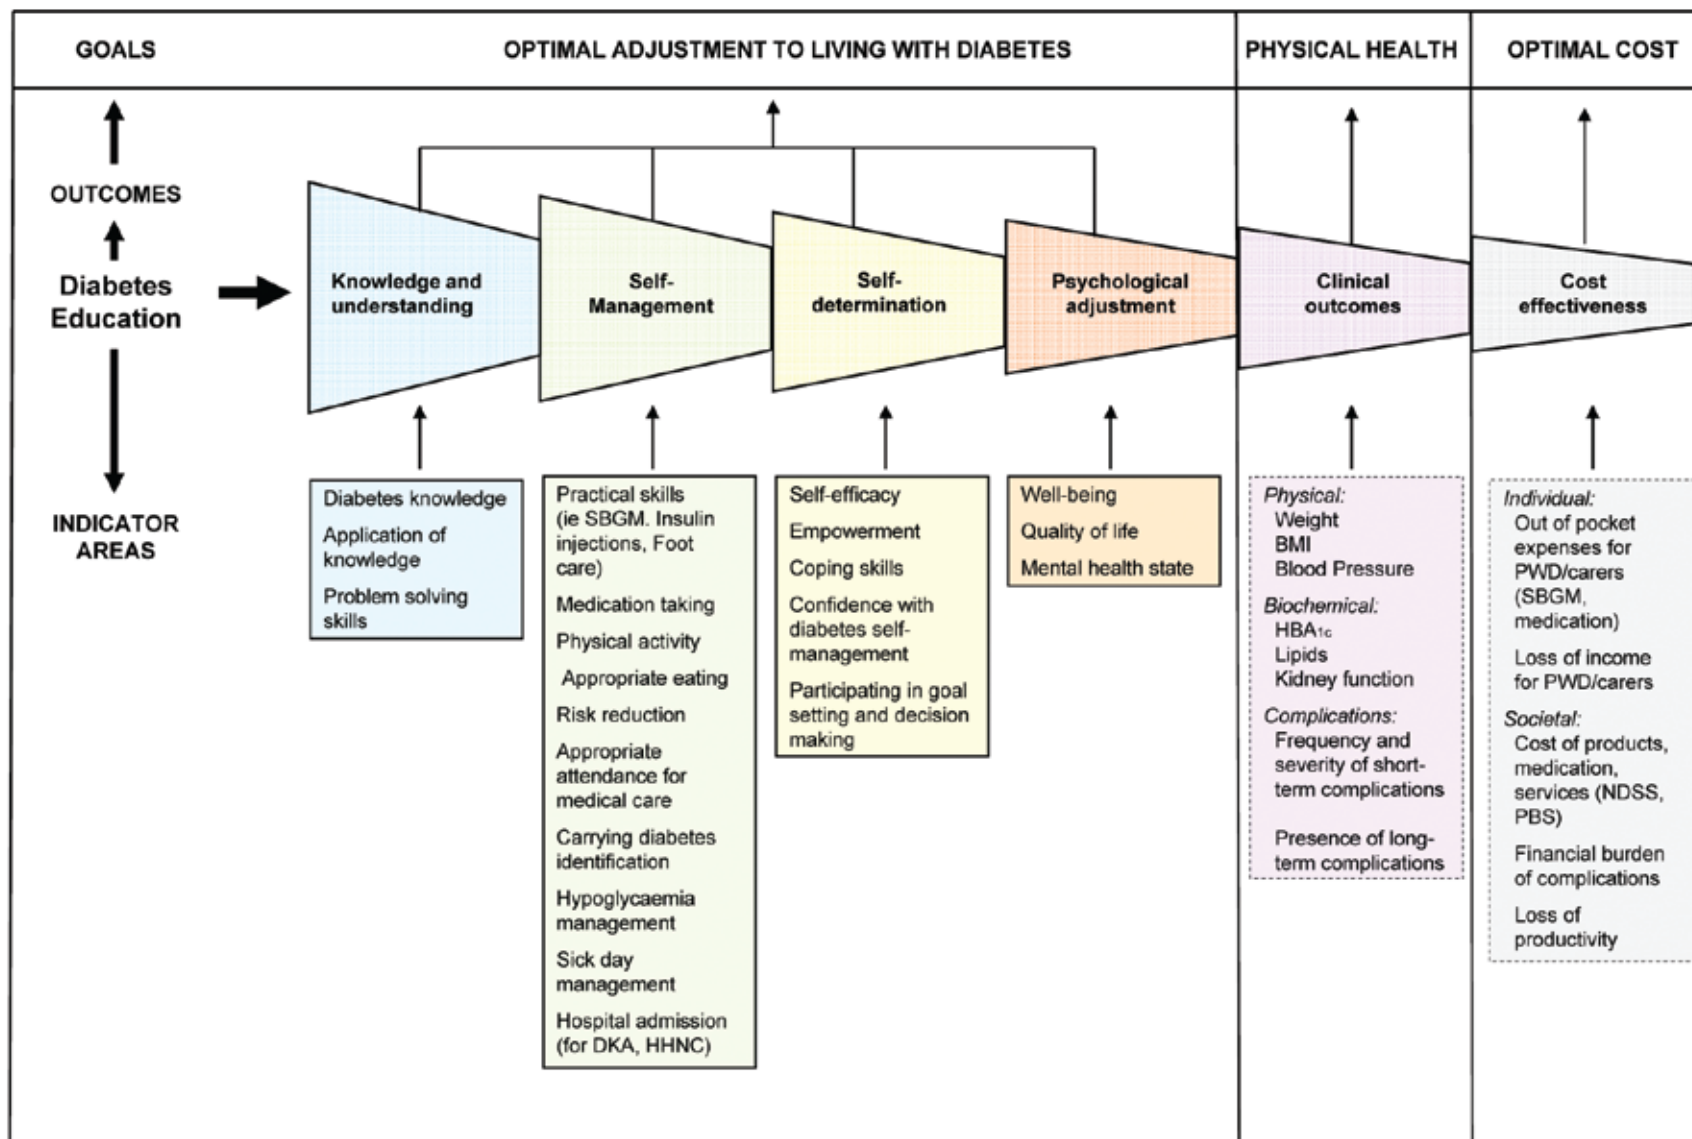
GOALS

OPTIMAL ADJUSTMENT TO LIVING WITH DIABETES

PHYSICAL HEALTH

OPTIMAL COST

OUTCOMES

Diabetes Education

INDICATOR AREAS

Knowledge and understanding

Self-Management

Self-determination

Psychological adjustment

Clinical outcomes

Cost effectiveness

Diabetes knowledge
Application of knowledge
Problem solving skills

Practical skills (ie SBGM. Insulin injections, Foot care)
Medication taking
Physical activity
Appropriate eating
Risk reduction
Appropriate attendance for medical care
Carrying diabetes identification
Hypoglycaemia management
Sick day management
Hospital admission (for DKA, HHNC)

Self-efficacy
Empowerment
Coping skills
Confidence with diabetes self-management
Participating in goal setting and decision making

Well-being
Quality of life
Mental health state

Physical:
Weight
BMI
Blood Pressure
Biochemical:
HBA$_{1c}$
Lipids
Kidney function
Complications:
Frequency and severity of short-term complications
Presence of long-term complications

Individual:
Out of pocket expenses for PWD/carers (SBGM, medication)
Loss of income for PWD/carers
Societal:
Cost of products, medication, services (NDSS, PBS)
Financial burden of complications
Loss of productivity